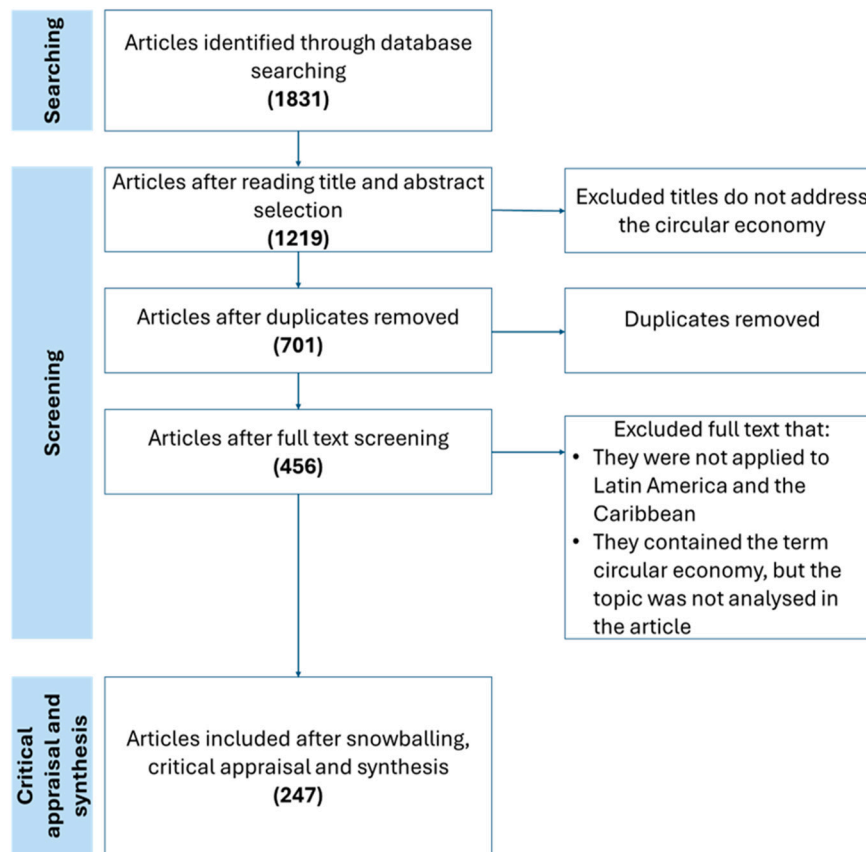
Searching

Articles identified through database searching
**(1831)**

Screening

Articles after reading title and abstract selection
**(1219)**

Excluded titles do not address the circular economy

Articles after duplicates removed
**(701)**

Duplicates removed

Articles after full text screening
**(456)**

Excluded full text that:
• They were not applied to Latin America and the Caribbean
• They contained the term circular economy, but the topic was not analysed in the article

Critical appraisal and synthesis

Articles included after snowballing, critical appraisal and synthesis
**(247)**